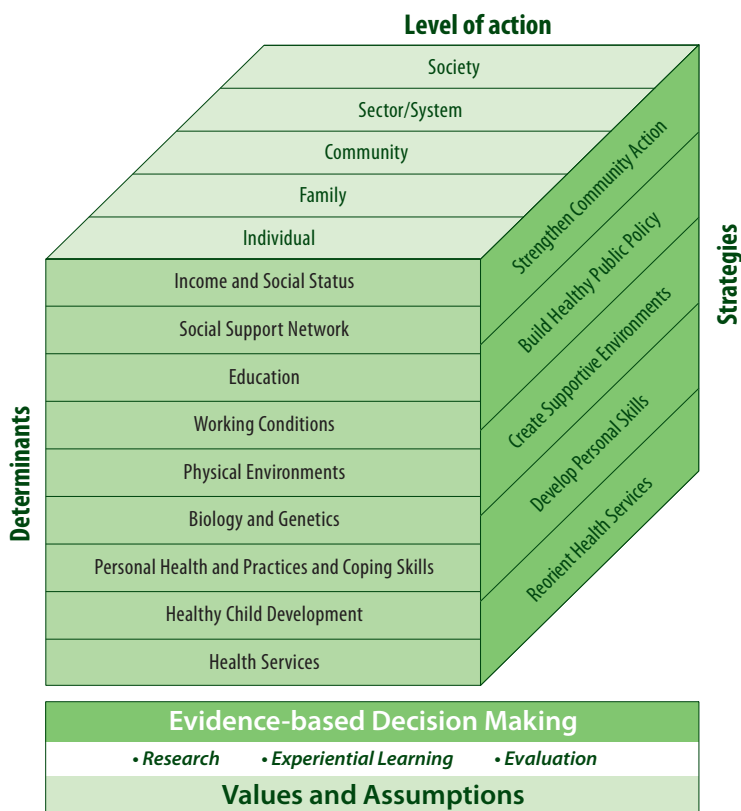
Level of action

Society
Sector/System
Community
Family
Individual

Income and Social Status
Social Support Network
Education
Working Conditions
Physical Environments
Biology and Genetics
Personal Health and Practices and Coping Skills
Healthy Child Development
Health Services

Determinants

Strengthen Community Action
Build Healthy Public Policy
Create Supportive Environments
Develop Personal Skills
Reorient Health Services

Strategies

Evidence-based Decision Making
• Research • Experiential Learning • Evaluation
Values and Assumptions